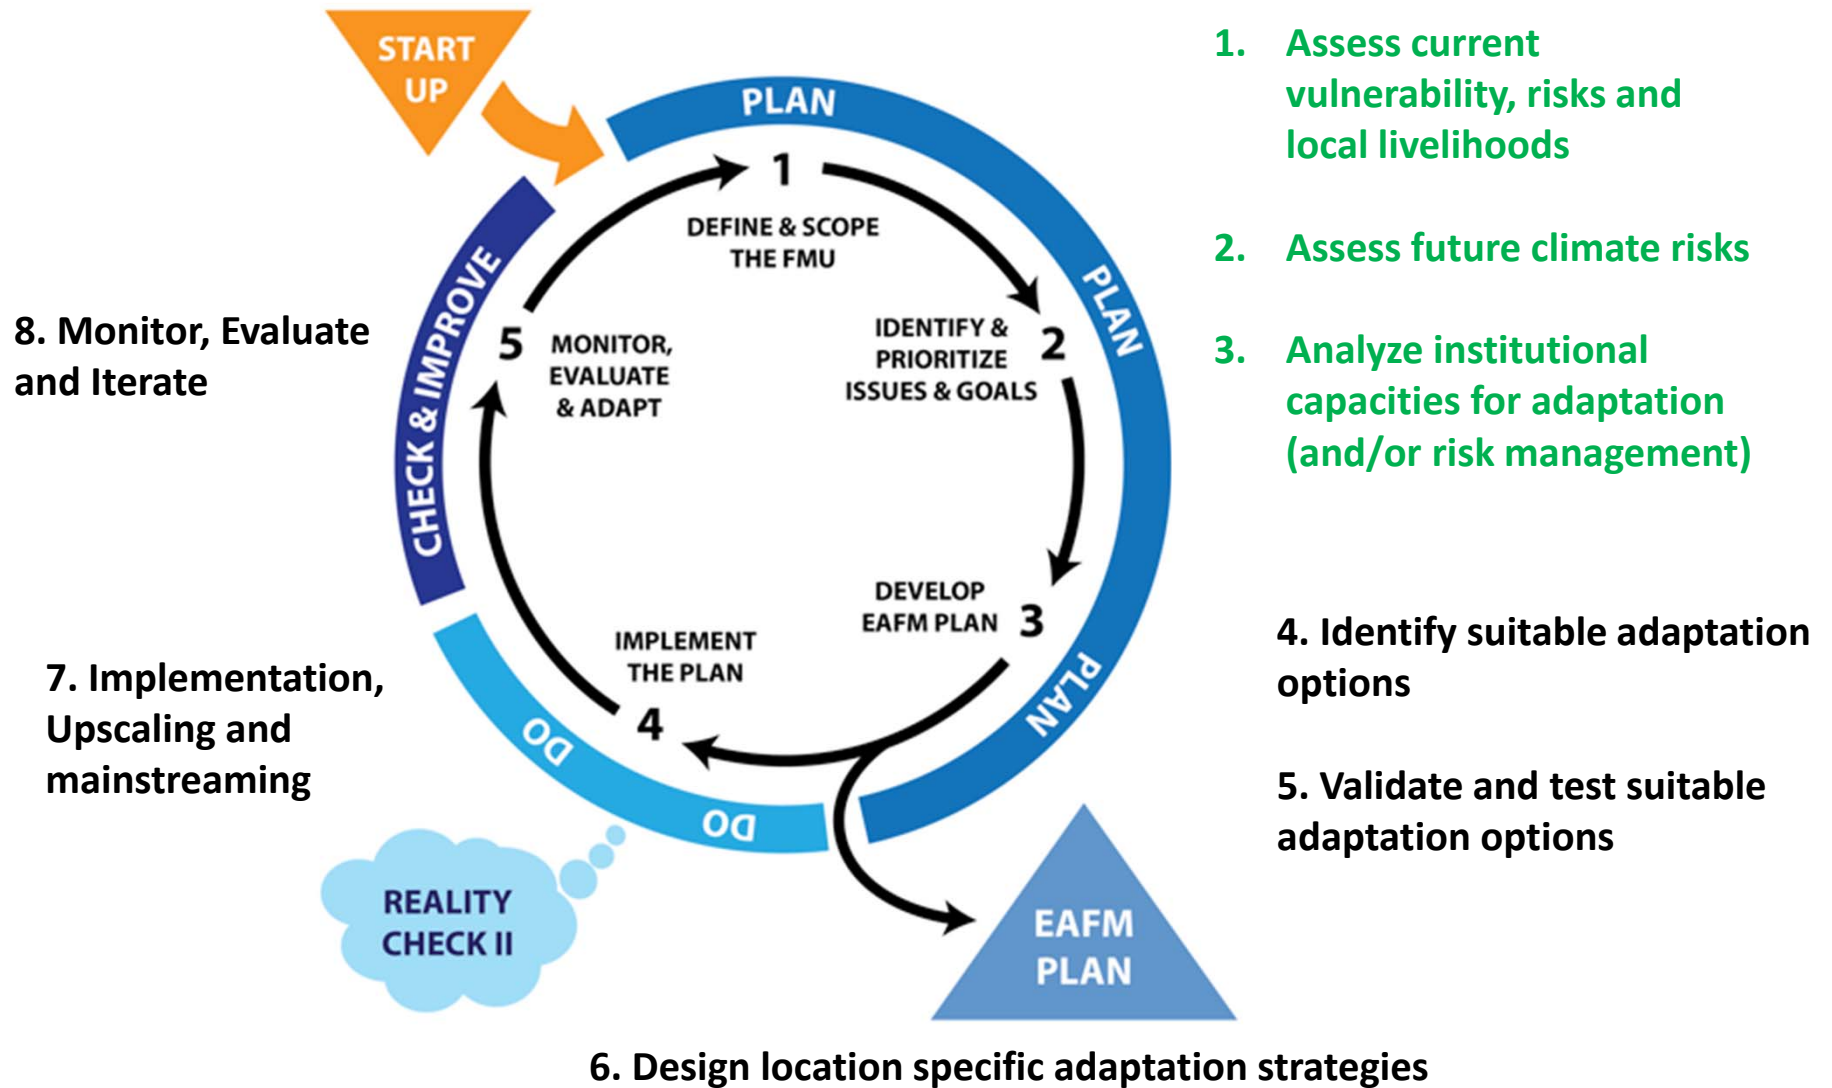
START UP

PLAN

1. Assess current vulnerability, risks and local livelihoods

2. Assess future climate risks

3. Analyze institutional capacities for adaptation (and/or risk management)

8. Monitor, Evaluate and Iterate

CHECK & IMPROVE

1

DEFINE & SCOPE THE FMU

PLAN

IDENTIFY & PRIORITIZE ISSUES & GOALS 2

5 MONITOR, EVALUATE & ADAPT

DEVELOP EAFM PLAN 3

PLAN

IMPLEMENT THE PLAN

4

DO

DO

4. Identify suitable adaptation options

7. Implementation, Upscaling and mainstreaming

5. Validate and test suitable adaptation options

REALITY CHECK II

EAFM PLAN

6. Design location specific adaptation strategies